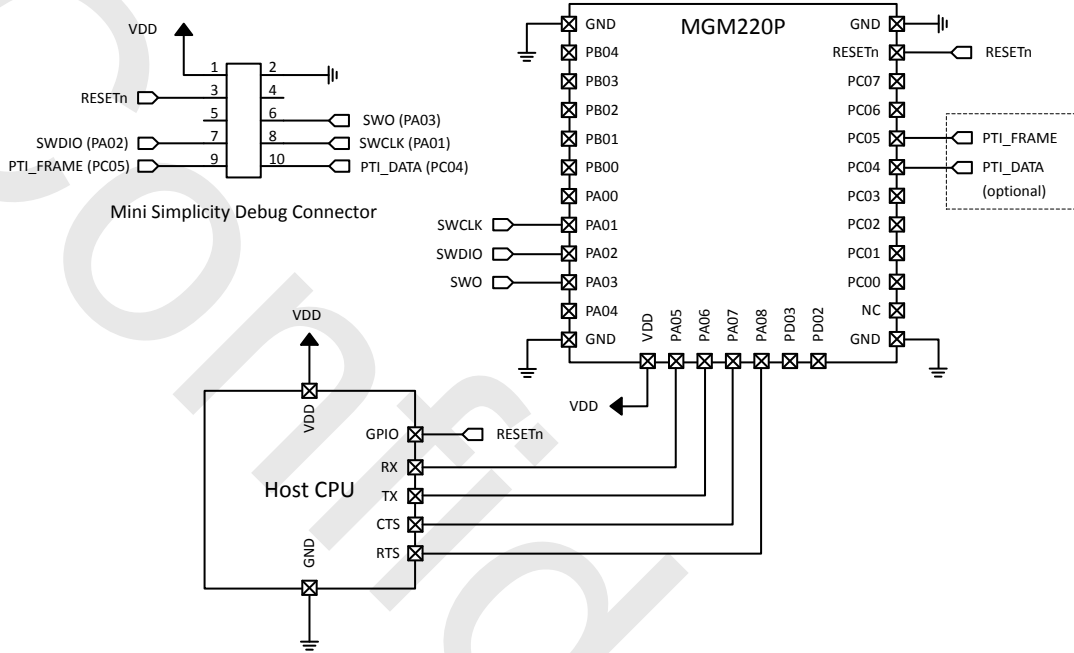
VDD

1 2
RESETn 3 4
5 6 SWO (PA03)
SWDIO (PA02) 7 8 SWCLK (PA01)
PTI_FRAME (PC05) 9 10 PTI_DATA (PC04)

Mini Simplicity Debug Connector

MGM220P

GND
PB04
PB03
PB02
PB01
PB00
PA00
SWCLK PA01
SWDIO PA02
SWO PA03
PA04
GND

VDD PA05 PA06 PA07 PA08 PD03 PD02

GND
RESETn RESETn
PC07
PC06
PC05 PTI_FRAME
PC04 PTI_DATA
(optional)
PC03
PC02
PC01
PC00
NC
GND

VDD

VDD

Host CPU

VDD
GPIO RESETn
RX
TX
CTS
RTS
GND